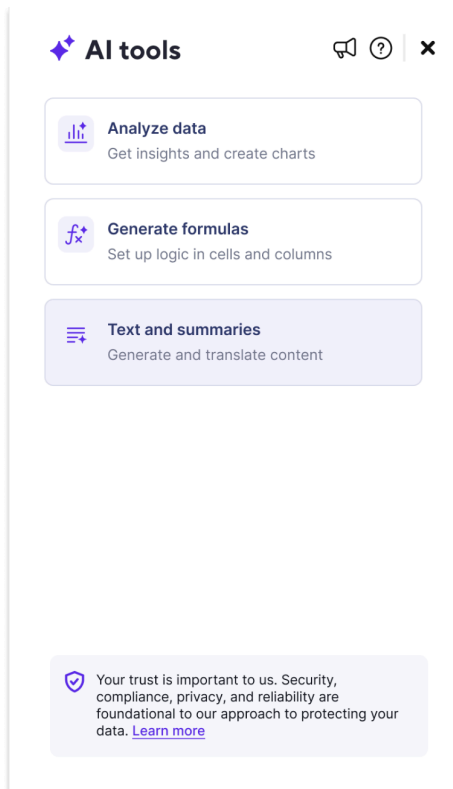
AI tools

Analyze data
Get insights and create charts

Generate formulas
Set up logic in cells and columns

Text and summaries
Generate and translate content

Your trust is important to us. Security, compliance, privacy, and reliability are foundational to our approach to protecting your data. Learn more